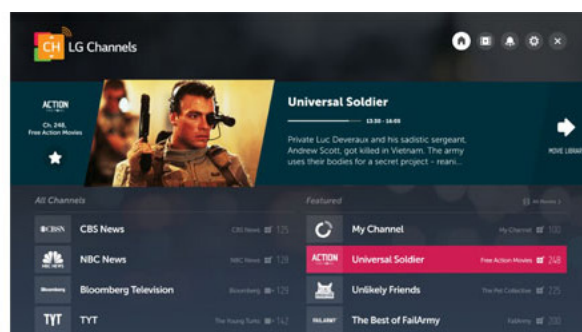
CH LG Channels

ACTION
Ch. 248, Free Action Movies

Universal Soldier

13:30 - 16:00

Private Luc Deveraux and his sadistic sergeant, Andrew Scott, got killed in Vietnam. The army uses their bodies for a secret project - reani...

MOVE LIBRAR

All Channels

CBS CBS News CBS News 125

NBC NBC News NBC News 128

Bloomberg Bloomberg Television Bloomberg 129

TYT TYT The Young Turks 142

Featured

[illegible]

My Channel My Channel 100

ACTION Universal Soldier Free Action Movies 248

Unlikely Friends The Pet Collective 225

FAILARMY The Best of FailArmy FailArmy 223